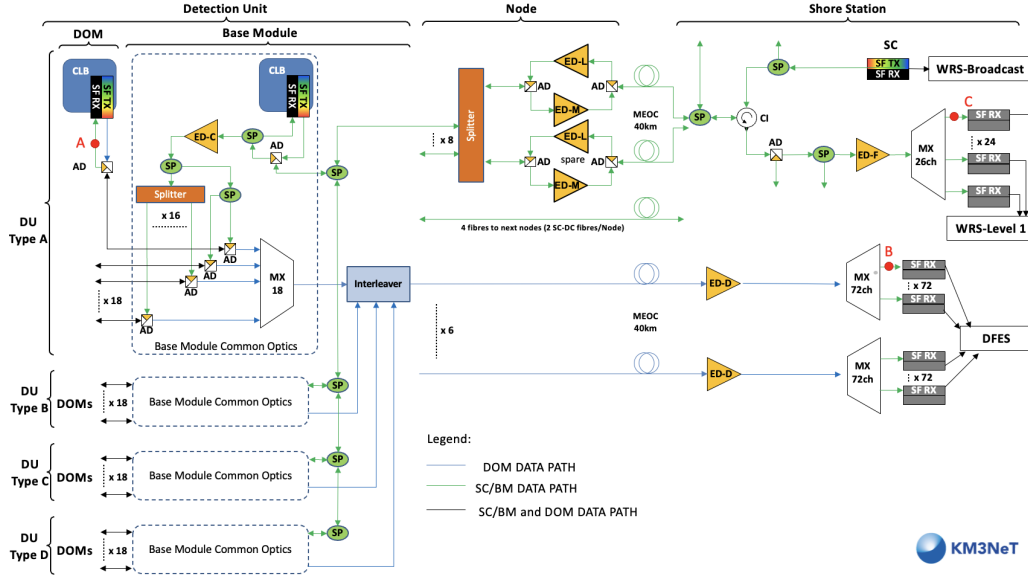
Detection Unit

Node

Shore Station

DOM

Base Module

CLB

SF TX
SF RX

CLB

SF TX
SF RX

A

AD

ED-C

SP

AD

SP

SP

Splitter

SP

x 16

AD

AD

AD

MX
18

x 18

AD

Base Module Common Optics

SP

x 8

Splitter

ED-L

AD

AD

ED-M

ED-L

AD

spare

AD

ED-M

MEOC
40km

SP

SP

CI

SC

SF TX
SF RX

WRS-Broadcast

AD

SP

ED-F

MX
26ch

C

SF RX

x 24

SF RX

SF RX

WRS-Level 1

4 fibres to next nodes (2 SC-DC fibres/Node)

DU
Type A

Interleaver

ED-D

MEOC
40km

x 6

MX
72ch

B

SF RX

x 72

SF RX

DFES

ED-D

MX
72ch

SF RX

x 72

SF RX

DU
Type B

DOMs

x 18

Base Module Common Optics

SP

DU
Type C

DOMs

x 18

Base Module Common Optics

SP

DU
Type D

DOMs

x 18

Base Module Common Optics

SP

Legend:

DOM DATA PATH

SC/BM DATA PATH

SC/BM and DOM DATA PATH

KM3NeT